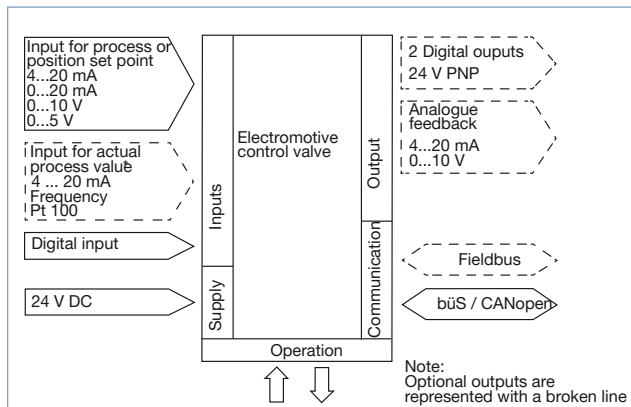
Input for process or position set point
4...20 mA
0...20 mA
0...10 V
0...5 V

Input for actual process value
4 ... 20 mA
Frequency
Pt 100

Digital input

24 V DC

Inputs

Supply

Electromotive control valve

Output

Communication

Operation

2 Digital ouputs
24 V PNP

Analogue feedback
4...20 mA
0...10 V

Fieldbus

büS / CANopen

Note:
Optional outputs are represented with a broken line